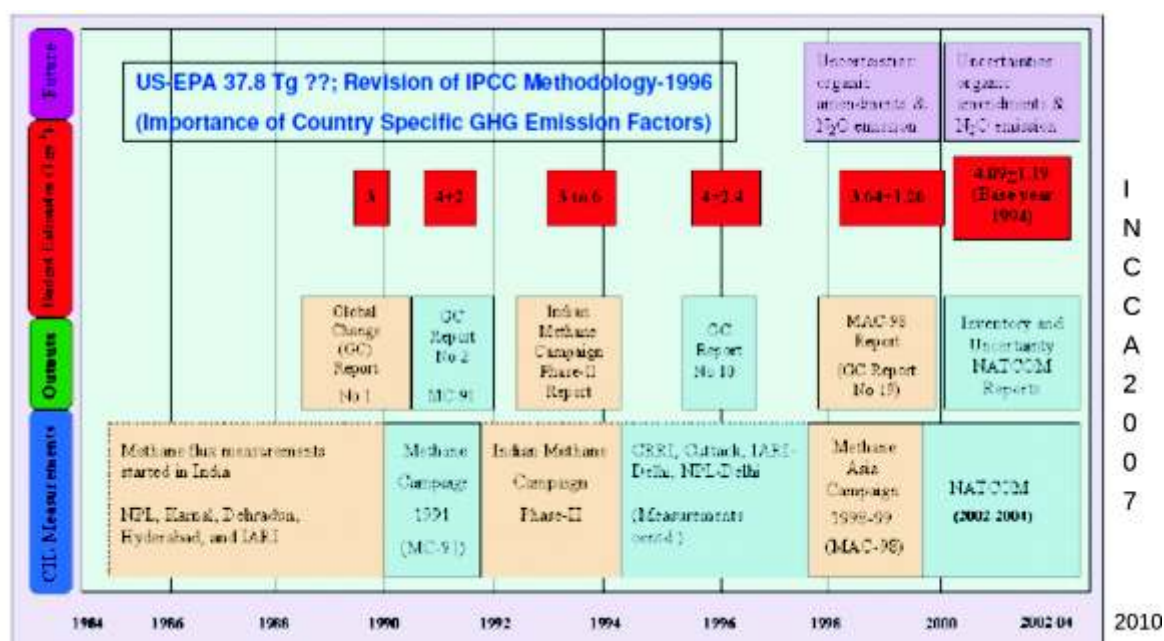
Future

Budget Estimation (Tg $y^{-1}$)

Outputs

CH₄ Measurements

US-EPA 37.8 Tg ??; Revision of IPCC Methodology-1996
(Importance of Country Specific GHG Emission Factors)

Uncertainties organic amendments & N₂O emission

Uncertainties organic amendments & N₂O emission

3

4±2

3 to 6

4±3.4

3.64±1.26

4.09±1.19 (Base year 1994)

Global Change (GC) Report No 1

GC Report No 2 MC 91

Indian Methane Campaign Phase-II Report

GC Report No 10

MAC-98 Report (GC Report No 19)

Inventory and Uncertainty NATCOM Reports

Methane flux measurements started in India

NPL, Karnal, Dehradun, Hyderabad, and IARI

Methane Campaign 1991 (MC-91)

Indian Methane Campaign Phase-II

CRRI, Cuttack, IARI-Delhi, NPL-Delhi (Measurements contd.)

Methane Asia Campaign 1998-99 (MAC-98)

NATCOM (2002-2004)

I N C C A 2 0 0 7

1984 1986 1988 1990 1992 1994 1996 1998 2000 2002-04

2010